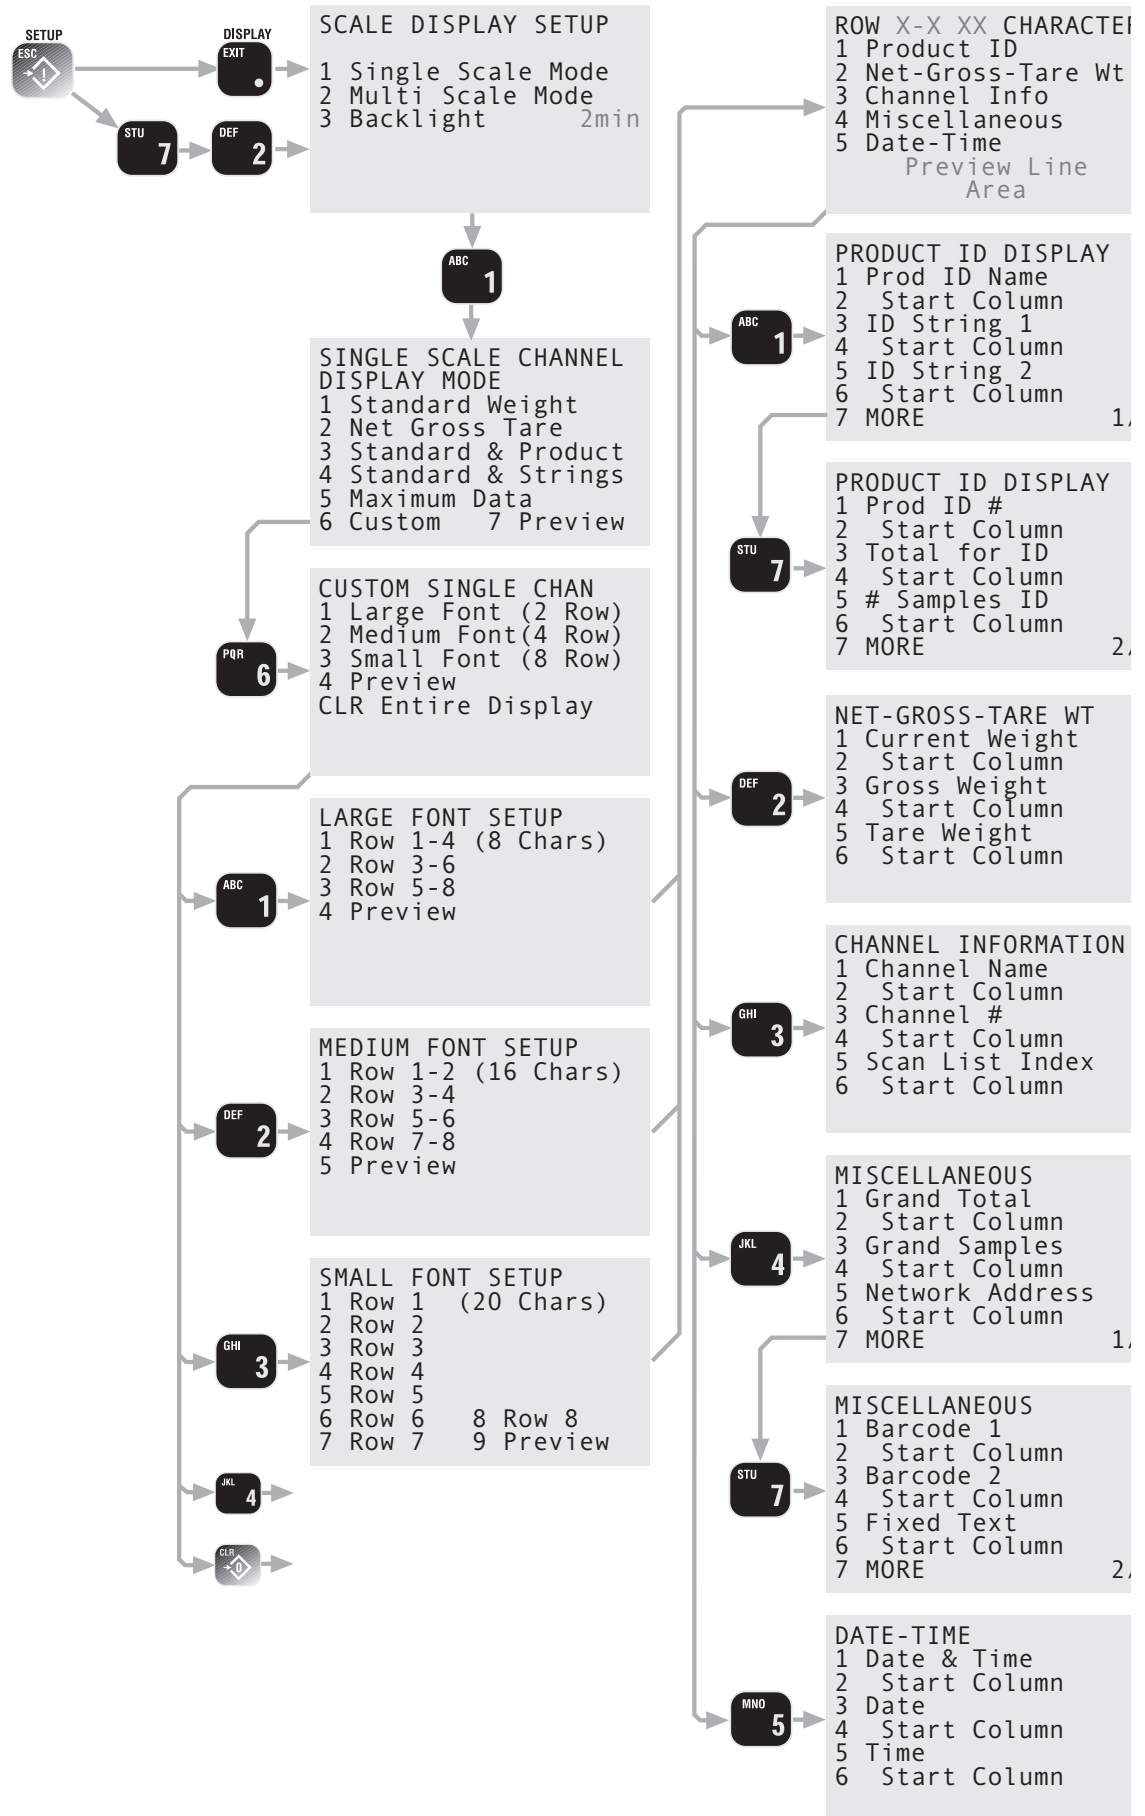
SETUP
ESC

DISPLAY
EXIT

STU 7

DEF 2

SCALE DISPLAY SETUP
1 Single Scale Mode
2 Multi Scale Mode
3 Backlight 2min

ABC 1

SINGLE SCALE CHANNEL DISPLAY MODE
1 Standard Weight
2 Net Gross Tare
3 Standard & Product
4 Standard & Strings
5 Maximum Data
6 Custom 7 Preview

PQR 6

CUSTOM SINGLE CHAN
1 Large Font (2 Row)
2 Medium Font(4 Row)
3 Small Font (8 Row)
4 Preview
CLR Entire Display

ABC 1

LARGE FONT SETUP
1 Row 1-4 (8 Chars)
2 Row 3-6
3 Row 5-8
4 Preview

DEF 2

MEDIUM FONT SETUP
1 Row 1-2 (16 Chars)
2 Row 3-4
3 Row 5-6
4 Row 7-8
5 Preview

GHI 3

SMALL FONT SETUP
1 Row 1 (20 Chars)
2 Row 2
3 Row 3
4 Row 4
5 Row 5
6 Row 6 8 Row 8
7 Row 7 9 Preview

JKL 4

CLR

ROW X-X XX CHARACTE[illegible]
1 Product ID
2 Net-Gross-Tare Wt
3 Channel Info
4 Miscellaneous
5 Date-Time
Preview Line Area

ABC 1

PRODUCT ID DISPLAY
1 Prod ID Name
2 Start Column
3 ID String 1
4 Start Column
5 ID String 2
6 Start Column
7 MORE 1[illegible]

STU 7

PRODUCT ID DISPLAY
1 Prod ID #
2 Start Column
3 Total for ID
4 Start Column
5 # Samples ID
6 Start Column
7 MORE 2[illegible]

DEF 2

NET-GROSS-TARE WT
1 Current Weight
2 Start Column
3 Gross Weight
4 Start Column
5 Tare Weight
6 Start Column

GHI 3

CHANNEL INFORMATION
1 Channel Name
2 Start Column
3 Channel #
4 Start Column
5 Scan List Index
6 Start Column

JKL 4

MISCELLANEOUS
1 Grand Total
2 Start Column
3 Grand Samples
4 Start Column
5 Network Address
6 Start Column
7 MORE 1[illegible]

STU 7

MISCELLANEOUS
1 Barcode 1
2 Start Column
3 Barcode 2
4 Start Column
5 Fixed Text
6 Start Column
7 MORE 2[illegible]

MNO 5

DATE-TIME
1 Date & Time
2 Start Column
3 Date
4 Start Column
5 Time
6 Start Column